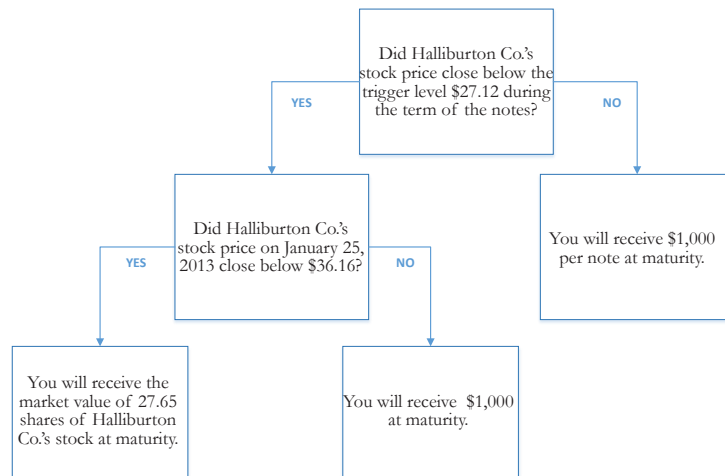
Did Halliburton Co.'s stock price close below the trigger level $27.12 during the term of the notes?

YES

NO

Did Halliburton Co.'s stock price on January 25, 2013 close below $36.16?

YES

NO

You will receive $1,000 per note at maturity.

You will receive the market value of 27.65 shares of Halliburton Co.'s stock at maturity.

You will receive $1,000 at maturity.